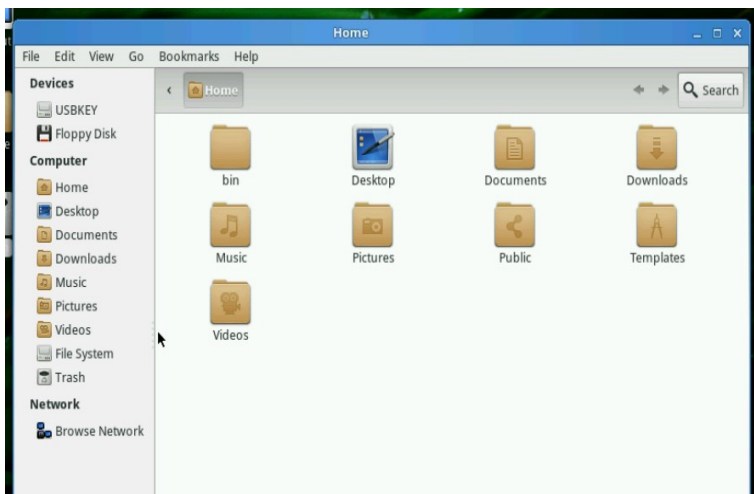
Home

File Edit View Go Bookmarks Help

Devices
USBKEY
Floppy Disk
Computer
Home
Desktop
Documents
Downloads
Music
Pictures
Videos
File System
Trash
Network
Browse Network

Home

Search

bin
Desktop
Documents
Downloads
Music
Pictures
Public
Templates
Videos